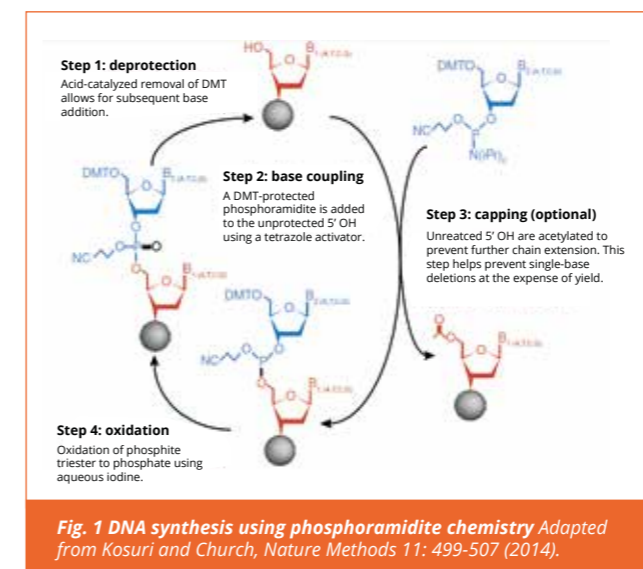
Step 1: deprotection
Acid-catalyzed removal of DMT allows for subsequent base addition.

HO
B(A,T,C,G)

DMTO
B(A,T,C,G)
NC
P
N(iPr)2

DMTO
B(A,T,C,G)
NC
P
O
B(A,T,C,G)

Step 2: base coupling
A DMT-protected phosphoramidite is added to the unprotected 5' OH using a tetrazole activator.

Step 3: capping (optional)
Unreacted 5' OH are acetylated to prevent further chain extension. This step helps prevent single-base deletions at the expense of yield.

DMTO
B(A,T,C,G)
NC
P
B(A,T,C,G)

B(A,T,C,G)

Step 4: oxidation
Oxidation of phosphite triester to phosphate using aqueous iodine.

Fig. 1 DNA synthesis using phosphoramidite chemistry Adapted from Kosuri and Church, Nature Methods 11: 499-507 (2014).